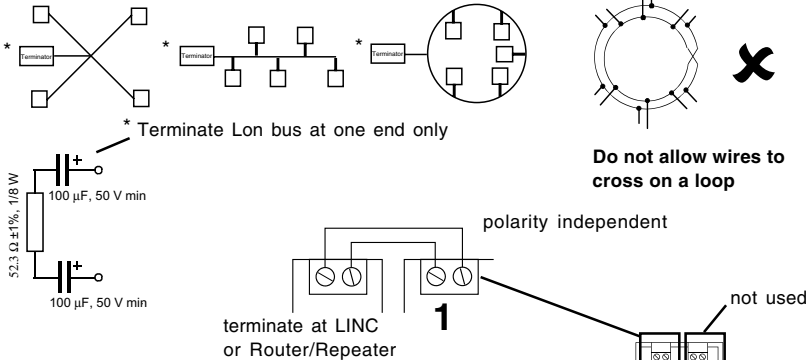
* Terminator

* Terminator

* Terminator

Do not allow wires to cross on a loop

* Terminate Lon bus at one end only

+

100 µF, 50 V min

52.3 Ω ±1%, 1/8 W

+

100 µF, 50 V min

polarity independent

terminate at LINC or Router/Repeater

1

not used